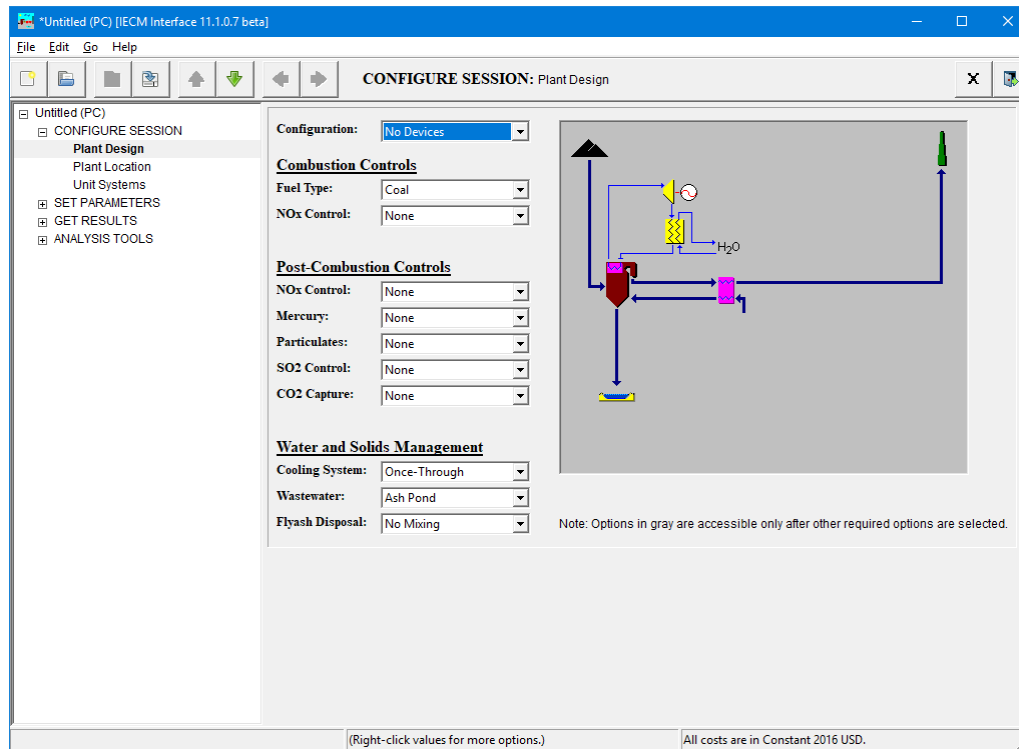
*Untitled (PC) [IECM Interface 11.1.0.7 beta]

File Edit Go Help

CONFIGURE SESSION: Plant Design

Untitled (PC)
CONFIGURE SESSION
Plant Design
Plant Location
Unit Systems
SET PARAMETERS
GET RESULTS
ANALYSIS TOOLS

Configuration: No Devices

Combustion Controls
Fuel Type: Coal
NOx Control: None

Post-Combustion Controls
NOx Control: None
Mercury: None
Particulates: None
SO2 Control: None
CO2 Capture: None

Water and Solids Management
Cooling System: Once-Through
Wastewater: Ash Pond
Flyash Disposal: No Mixing

$H_2O$

Note: Options in gray are accessible only after other required options are selected.

(Right-click values for more options.)
All costs are in Constant 2016 USD.